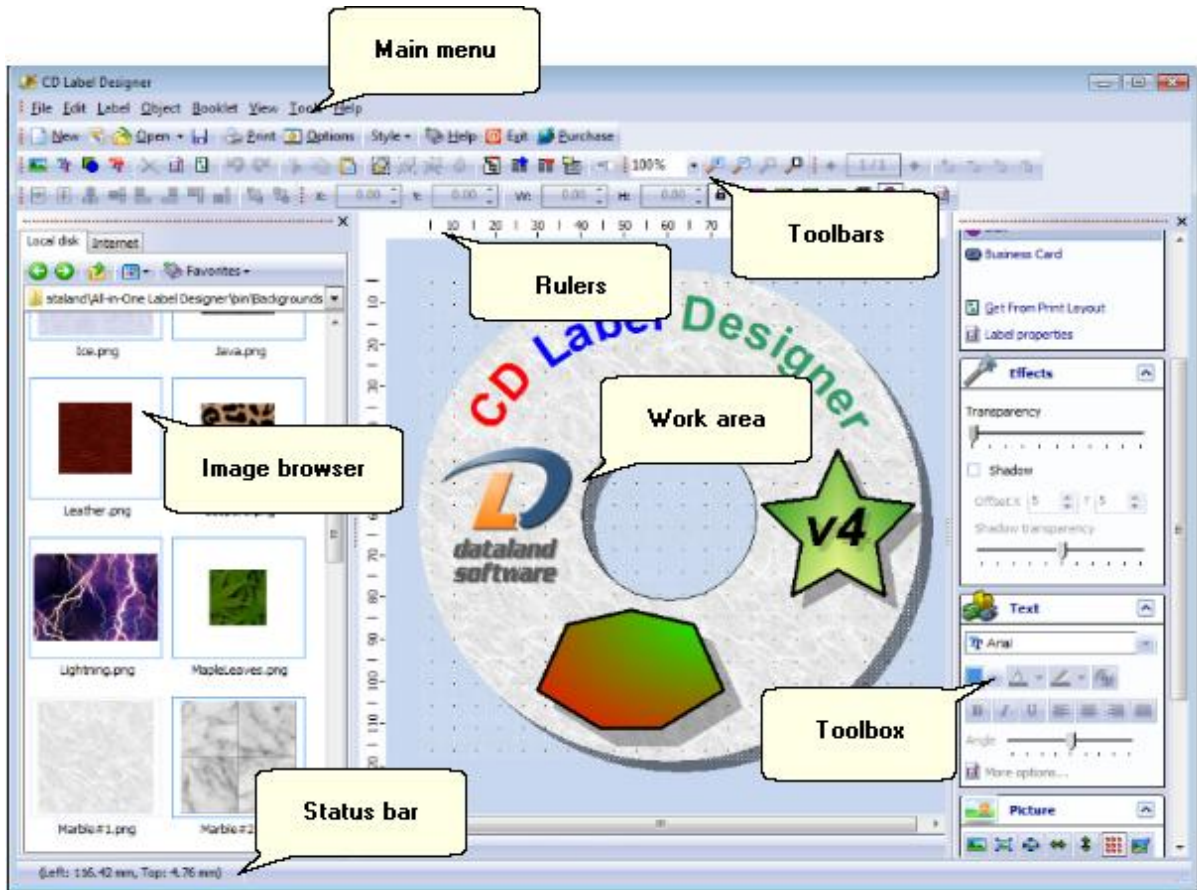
Main menu

CD Label Designer

File Edit Label Object Booklet View Tools Help

New Open Print Options Style Help Exit Purchase

100%

1/1

X: 0.00 Y: 0.00 W: 0.00 H: 0.00

Toolbars

Local disk Internet

Favorites

staland\All-in-One Label Designer\bin\Backgrounds

Ice.png Java.png

Leather.png

Image browser

Lightning.png MapleLeaves.png

Marble#1.png Marble#2

Rulers

10 20 30 40 50 60 70

CD Label Designer

Work area

dataland software

v4

Business Card

Get From Print Layout

Label properties

Effects

Transparency

Shadow

Offset X 5 Y 5

Shadow transparency

Text

Arial

Angle

More options...

Toolbox

Picture

Status bar

(Left: 116.42 mm, Top: 4.76 mm)